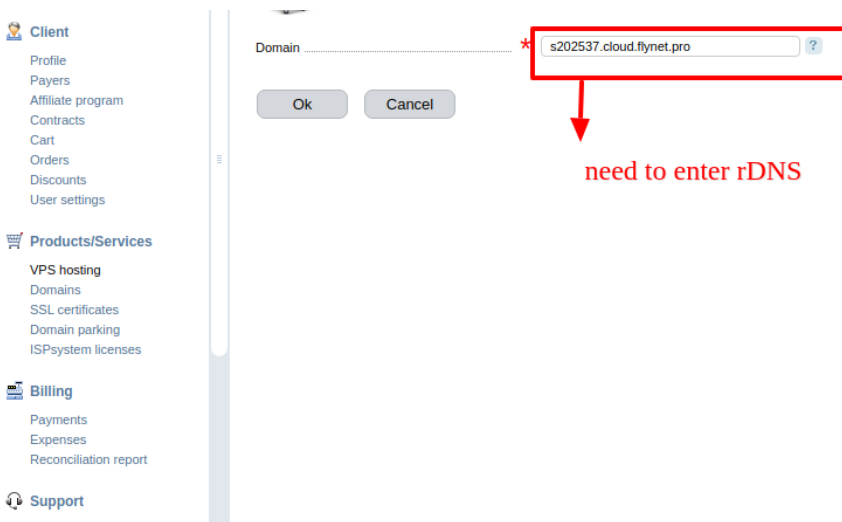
Client
Profile
Payers
Affiliate program
Contracts
Cart
Orders
Discounts
User settings

Products/Services
VPS hosting
Domains
SSL certificates
Domain parking
ISPsystem licenses

Billing
Payments
Expenses
Reconciliation report

Support

Domain * s202537.cloud.flynet.pro ?

Ok Cancel

need to enter rDNS